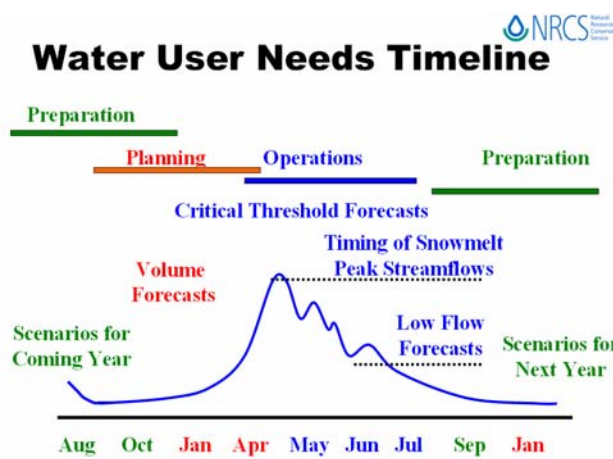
NRCS Natural Resources Conservation Service

Water User Needs Timeline

Preparation

Planning

Operations

Preparation

Critical Threshold Forecasts

Timing of Snowmelt Peak Streamflows

Volume Forecasts

Scenarios for Coming Year

Low Flow Forecasts

Scenarios for Next Year

Aug Oct Jan Apr May Jun Jul Sep Jan